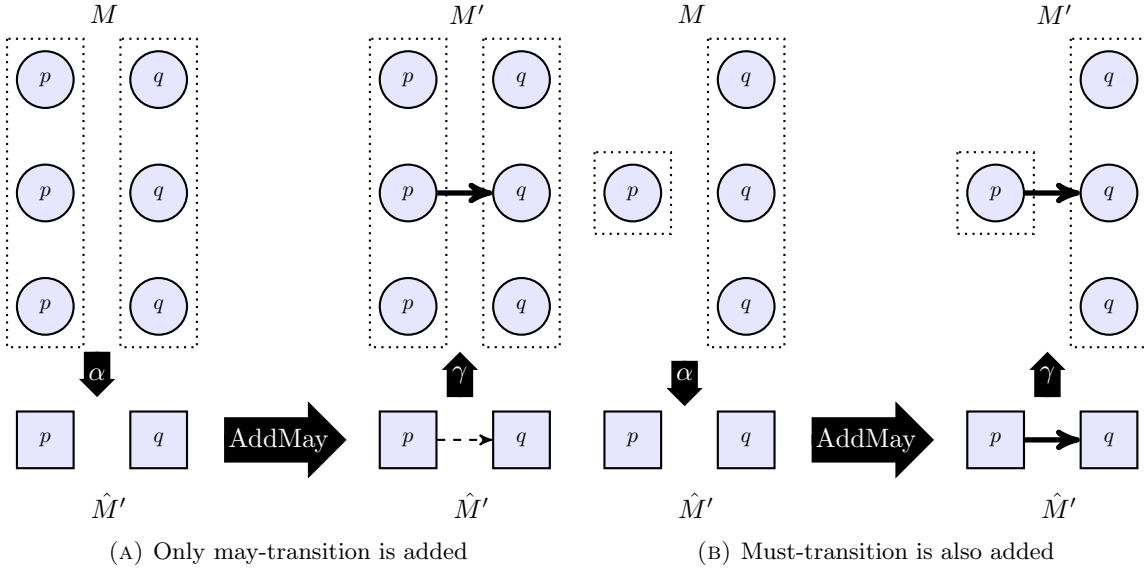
$M$

$p$ $q$
$p$ $q$
$p$ $q$

$\alpha$

$p$ $q$

AddMay

$\hat{M}'$

$M'$

$p$ $q$
$p$ $q$
$p$ $q$

$\gamma$

$p$ $q$

$\hat{M}'$

(A) Only may-transition is added

$M$

$q$
$p$ $q$
$q$

$\alpha$

$p$ $q$

AddMay

$\hat{M}'$

$M'$

$q$
$p$ $q$
$q$

$\gamma$

$p$ $q$

$\hat{M}'$

(B) Must-transition is also added